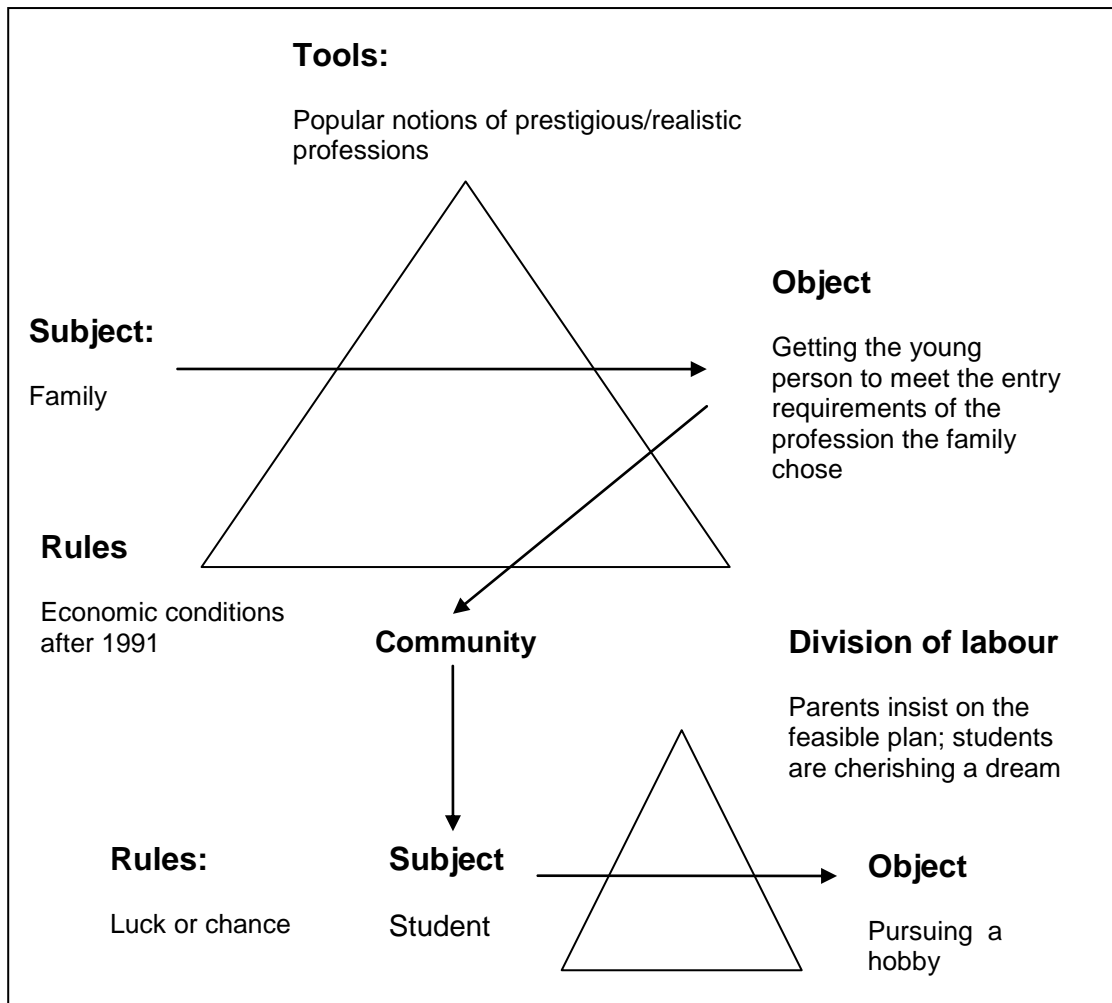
Tools:

Popular notions of prestigious/realistic professions

Subject:

Family

Object

Getting the young person to meet the entry requirements of the profession the family chose

Rules

Economic conditions after 1991

Community

Division of labour

Parents insist on the feasible plan; students are cherishing a dream

Rules:

Luck or chance

Subject

Student

Object

Pursuing a hobby